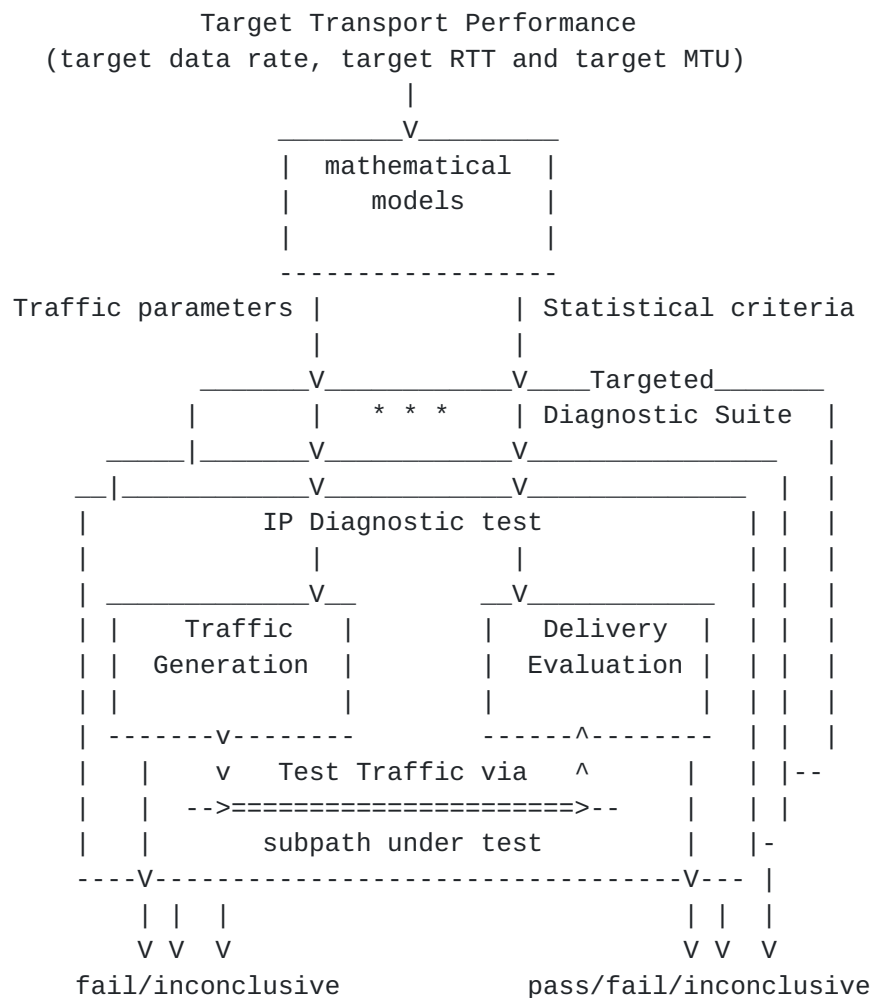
```
             Target Transport Performance
   (target data rate, target RTT and target MTU)
                           |
                   ________V_________
                   |  mathematical  |
                   |     models     |
                   |                |
                   ------------------
 Traffic parameters |              | Statistical criteria
                    |              |
             _______V______________V____Targeted_______
            |       |   * * *      | Diagnostic Suite  |
       _____|_______V______________V________________   |
     __|____________V______________V______________  |  |
     |           IP Diagnostic test               | |  |
     |              |              |              | |  |
     | _____________V__          __V____________  | |  |
     | |   Traffic    |          |   Delivery   | | |  |
     | |  Generation  |          |  Evaluation  | | |  |
     | |              |          |              | | |  |
     | -------v--------          ------^--------  | |  |
     |   |    v   Test Traffic via   ^        |   | |--
     |   |   -->======================>--     |   | |
     |   |        subpath under test         |   |-
     ----V-------------------------------------V--- |
         | |  |                               | |  |
         V V  V                               V V  V
     fail/inconclusive             pass/fail/inconclusive
```